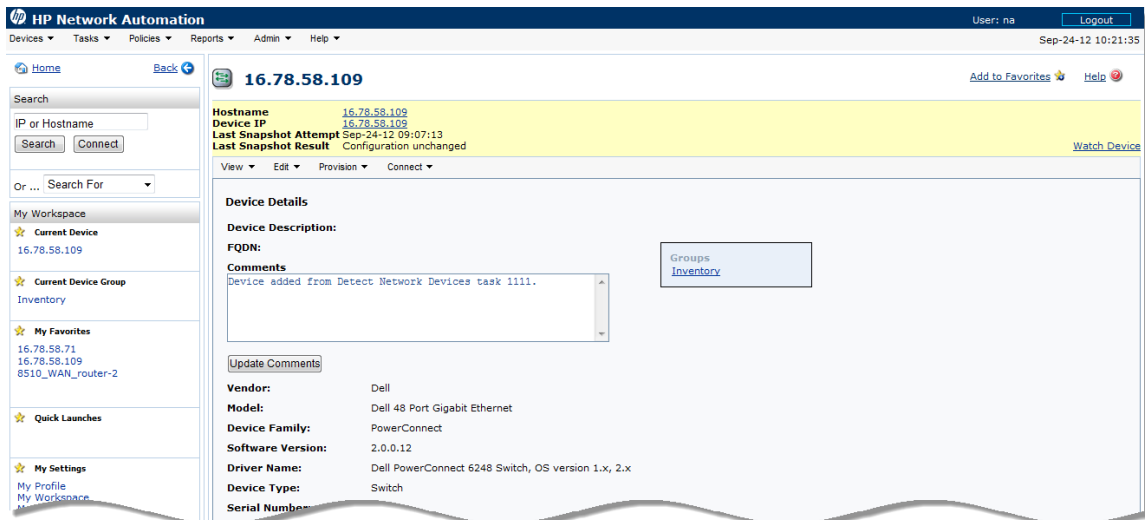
HP Network Automation
User: na
Logout
Devices ▾ Tasks ▾ Policies ▾ Reports ▾ Admin ▾ Help ▾
Sep-24-12 10:21:35

Home
Back

Search
IP or Hostname
Search
Connect

Or ... Search For

My Workspace
Current Device
16.78.58.109

Current Device Group
Inventory

My Favorites
16.78.58.71
16.78.58.109
8510_WAN_router-2

Quick Launches

My Settings
My Profile
My Workspace

16.78.58.109
Add to Favorites
Help

Hostname 16.78.58.109
Device IP 16.78.58.109
Last Snapshot Attempt Sep-24-12 09:07:13
Last Snapshot Result Configuration unchanged
Watch Device

View ▾ Edit ▾ Provision ▾ Connect ▾

Device Details
Device Description:
FQDN:
Comments
Device added from Detect Network Devices task 1111.

Groups
Inventory

Update Comments

| | |
|---|---|
| Vendor: | Dell |
| Model: | Dell 48 Port Gigabit Ethernet |
| Device Family: | PowerConnect |
| Software Version: | 2.0.0.12 |
| Driver Name: | Dell PowerConnect 6248 Switch, OS version 1.x, 2.x |
| Device Type: | Switch |
| Serial Number: | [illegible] |